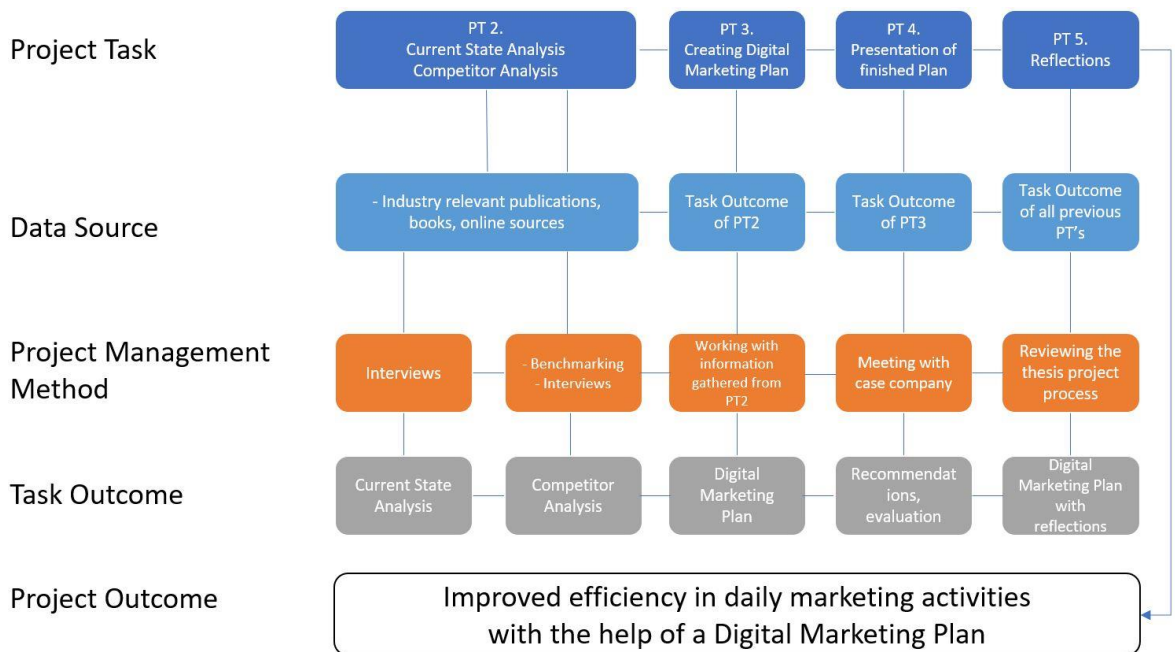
Project Task

PT 2.
Current State Analysis
Competitor Analysis

PT 3.
Creating Digital Marketing Plan

PT 4.
Presentation of finished Plan

PT 5.
Reflections

Data Source

- Industry relevant publications, books, online sources

Task Outcome of PT2

Task Outcome of PT3

Task Outcome of all previous PT's

Project Management Method

Interviews

- Benchmarking
- Interviews

Working with information gathered from PT2

Meeting with case company

Reviewing the thesis project process

Task Outcome

Current State Analysis

Competitor Analysis

Digital Marketing Plan

Recommendat ions, evaluation

Digital Marketing Plan with reflections

Project Outcome

Improved efficiency in daily marketing activities with the help of a Digital Marketing Plan